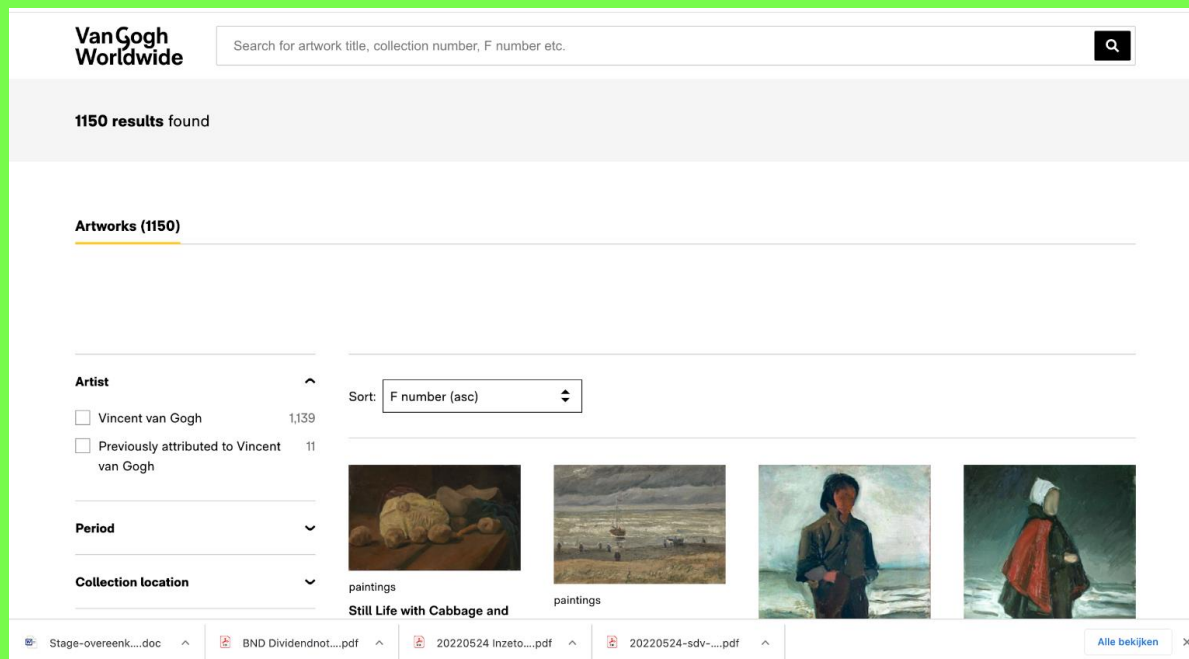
Van Gogh Worldwide

Search for artwork title, collection number, F number etc.

1150 results found

Artworks (1150)

Artist

Vincent van Gogh 1,139

Previously attributed to Vincent van Gogh 11

Period

Collection location

Sort: F number (asc)

paintings

Still Life with Cabbage and

paintings

Stage-overeenk....doc

BND Dividendnot....pdf

20220524 Inzeto....pdf

20220524-sdv-....pdf

Alle bekijken